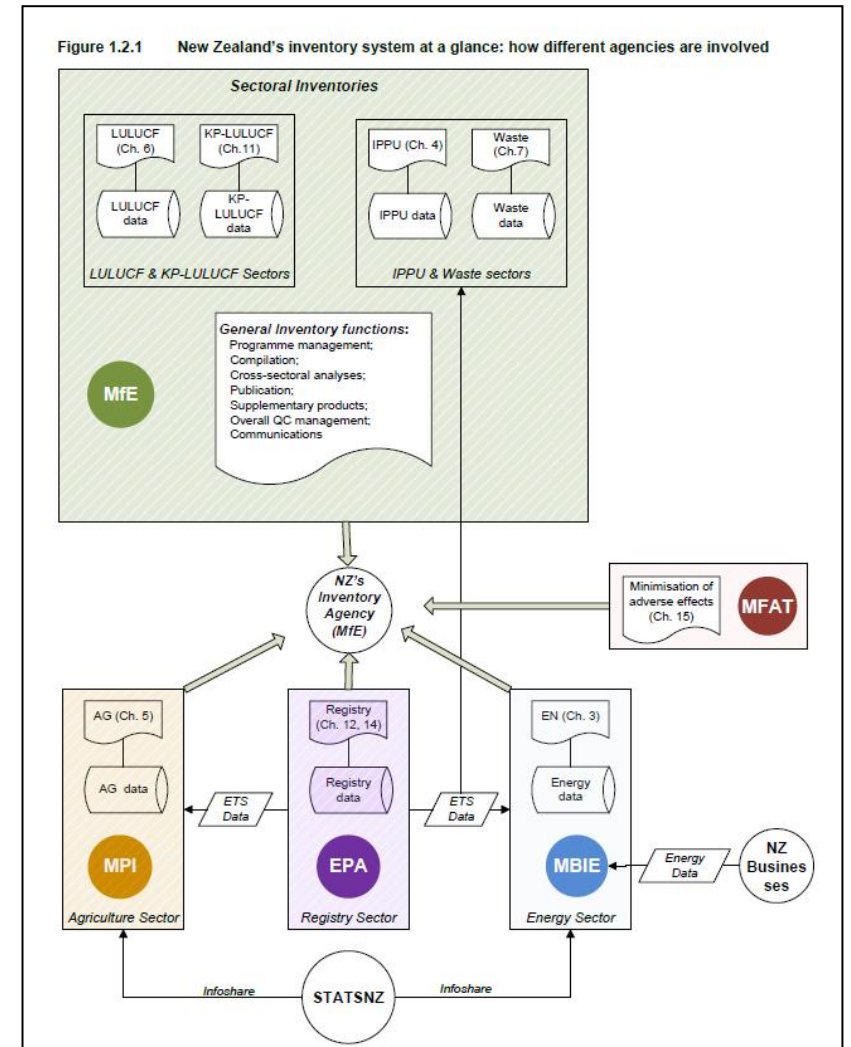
Figure 1.2.1 New Zealand's inventory system at a glance: how different agencies are involved

Sectoral Inventories

LULUCF (Ch. 6)

LULUCF data

KP-LULUCF (Ch.11)

KP-LULUCF data

LULUCF & KP-LULUCF Sectors

IPPU (Ch. 4)

IPPU data

Waste (Ch.7)

Waste data

IPPU & Waste sectors

MfE

General Inventory functions:
Programme management;
Compilation;
Cross-sectoral analyses;
Publication;
Supplementary products;
Overall QC management;
Communications

NZ's Inventory Agency (MfE)

Minimisation of adverse effects (Ch. 15)

MFAT

AG (Ch. 5)

AG data

MPI

Agriculture Sector

ETS Data

Registry (Ch. 12, 14)

Registry data

EPA

Registry Sector

ETS Data

EN (Ch. 3)

Energy data

MBIE

Energy Sector

Energy Data

NZ Businesses

Infoshare

STATSNZ

Infoshare